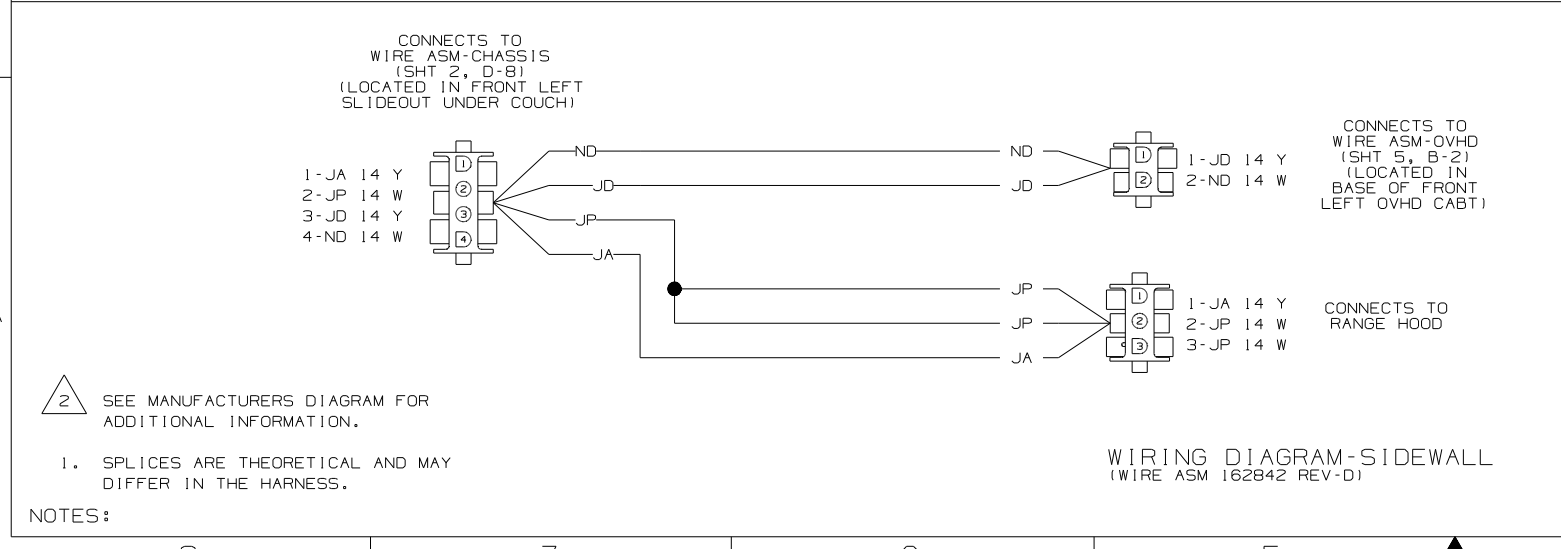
CONNECTS TO
WIRE ASM-CHASSIS
(SHT 2, D-8)
(LOCATED IN FRONT LEFT
SLIDEOUT UNDER COUCH)

1-JA 14 Y
2-JP 14 W
3-JD 14 Y
4-ND 14 W

1
2
3
4

ND
JD
JP
JA

ND
JD

1
2

1-JD 14 Y
2-ND 14 W

CONNECTS TO
WIRE ASM-OVHD
(SHT 5, B-2)
(LOCATED IN
BASE OF FRONT
LEFT OVHD CABT)

JP
JP
JA

1
2
3

1-JA 14 Y
2-JP 14 W
3-JP 14 W

CONNECTS TO
RANGE HOOD

2 SEE MANUFACTURERS DIAGRAM FOR ADDITIONAL INFORMATION.

1. SPLICES ARE THEORETICAL AND MAY DIFFER IN THE HARNESS.

NOTES:

WIRING DIAGRAM-SIDEWALL
(WIRE ASM 162842 REV-D)